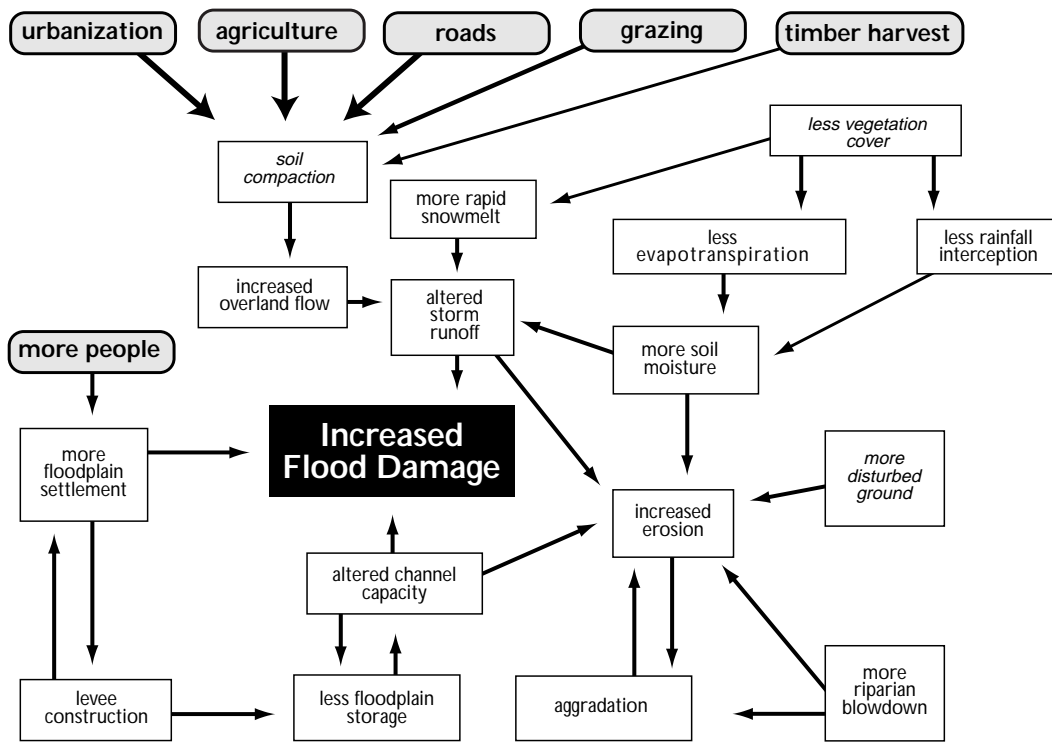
urbanization

agriculture

roads

grazing

timber harvest

less vegetation cover

soil compaction

more rapid snowmelt

less evapotranspiration

less rainfall interception

increased overland flow

altered storm runoff

more people

more soil moisture

more floodplain settlement

Increased Flood Damage

more disturbed ground

increased erosion

altered channel capacity

levee construction

less floodplain storage

aggradation

more riparian blowdown